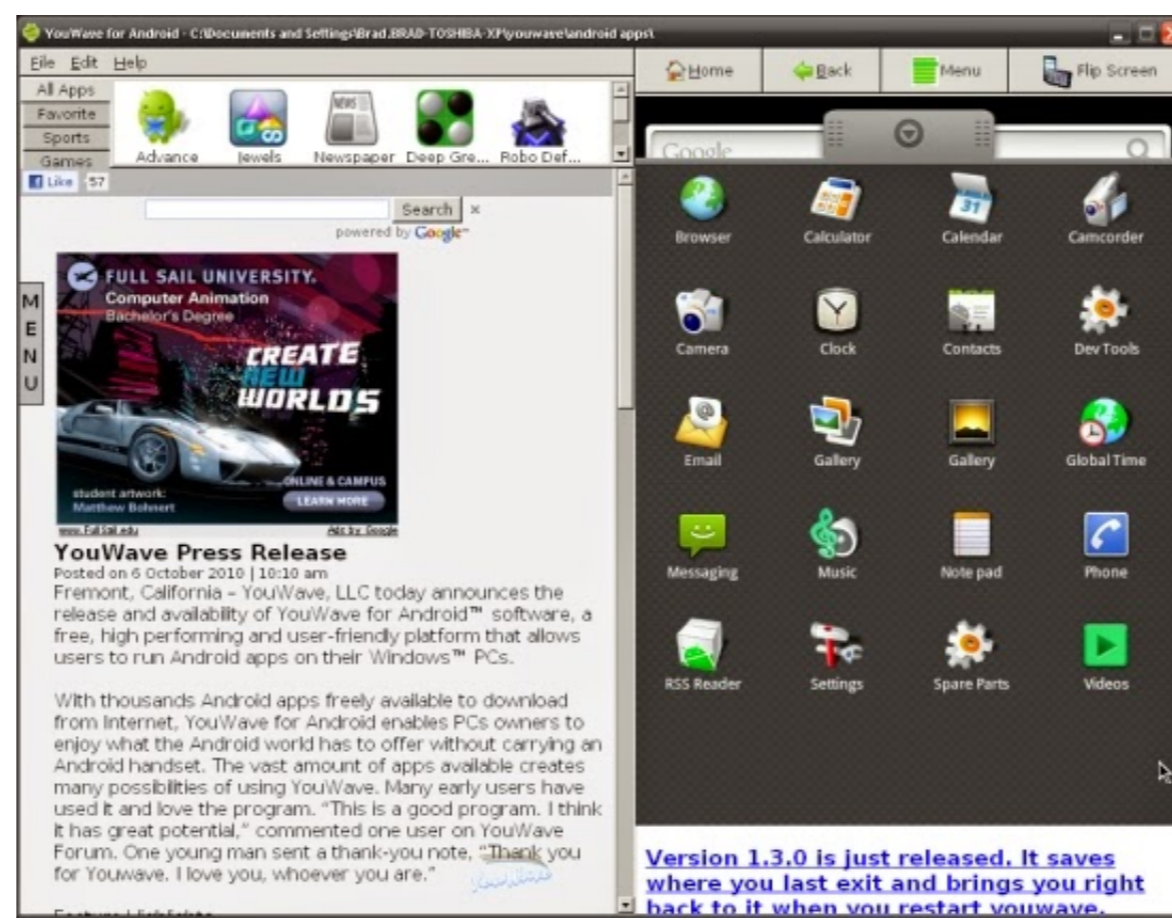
YouWave for Android - C:\Documents and Settings\Brad.BRAD-TOSHIBA-XP\youwave\android apps\

File Edit Help

All Apps
Favorite
Sports
Games

Advance Jewels Newspaper Deep Gre... Robo Def...

Like 57

Search ×
powered by Google

MENU

FULL SAIL UNIVERSITY.
Computer Animation
Bachelor's Degree
CREATE NEW WORLDS
ONLINE & CAMPUS
LEARN MORE
student artwork: Matthew Bohnert
www.FullSail.edu
Ads by Google

YouWave Press Release
Posted on 6 October 2010 | 10:10 am
Fremont, California – YouWave, LLC today announces the release and availability of YouWave for Android™ software, a free, high performing and user-friendly platform that allows users to run Android apps on their Windows™ PCs.

With thousands Android apps freely available to download from Internet, YouWave for Android enables PCs owners to enjoy what the Android world has to offer without carrying an Android handset. The vast amount of apps available creates many possibilities of using YouWave. Many early users have used it and love the program. "This is a good program. I think it has great potential," commented one user on YouWave Forum. One young man sent a thank-you note, "Thank you for Youwave. I love you, whoever you are."

Home Back Menu Flip Screen

Google

Browser Calculator Calendar Camcorder
Camera Clock Contacts Dev Tools
Email Gallery Gallery Global Time
Messaging Music Note pad Phone
RSS Reader Settings Spare Parts Videos

Version 1.3.0 is just released. It saves where you last exit and brings you right back to it when you restart youwave.